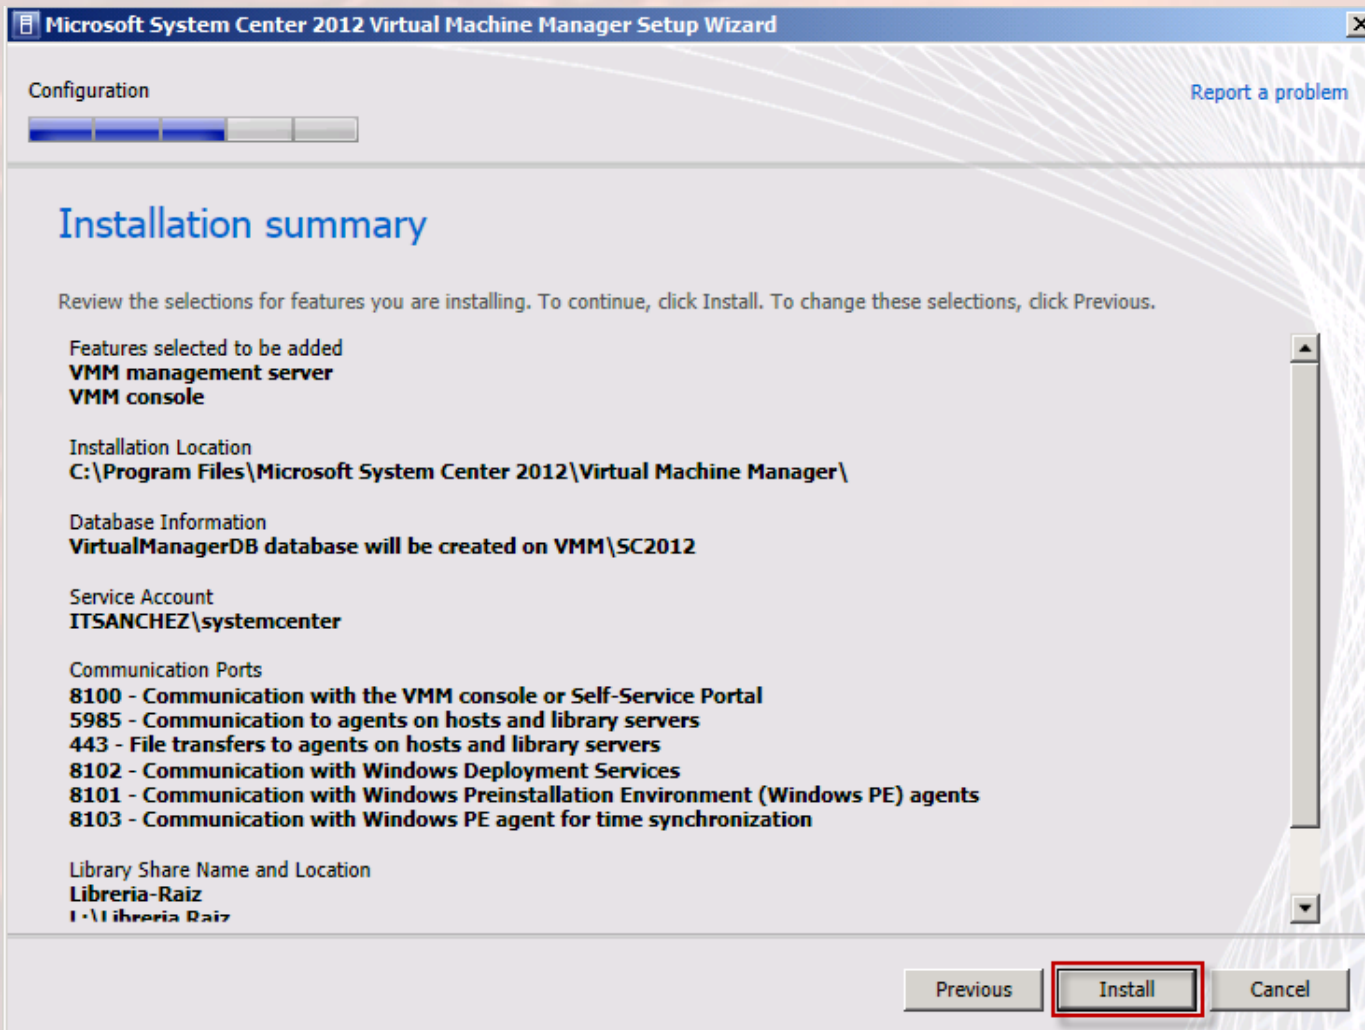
Microsoft System Center 2012 Virtual Machine Manager Setup Wizard

Configuration

Report a problem

Installation summary

Review the selections for features you are installing. To continue, click Install. To change these selections, click Previous.

Features selected to be added
VMM management server
VMM console

Installation Location
C:\Program Files\Microsoft System Center 2012\Virtual Machine Manager\

Database Information
VirtualManagerDB database will be created on VMM\SC2012

Service Account
ITSANCHEZ\systemcenter

Communication Ports
8100 - Communication with the VMM console or Self-Service Portal
5985 - Communication to agents on hosts and library servers
443 - File transfers to agents on hosts and library servers
8102 - Communication with Windows Deployment Services
8101 - Communication with Windows Preinstallation Environment (Windows PE) agents
8103 - Communication with Windows PE agent for time synchronization

Library Share Name and Location
Libreria-Raiz
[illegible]

Previous
Install
Cancel